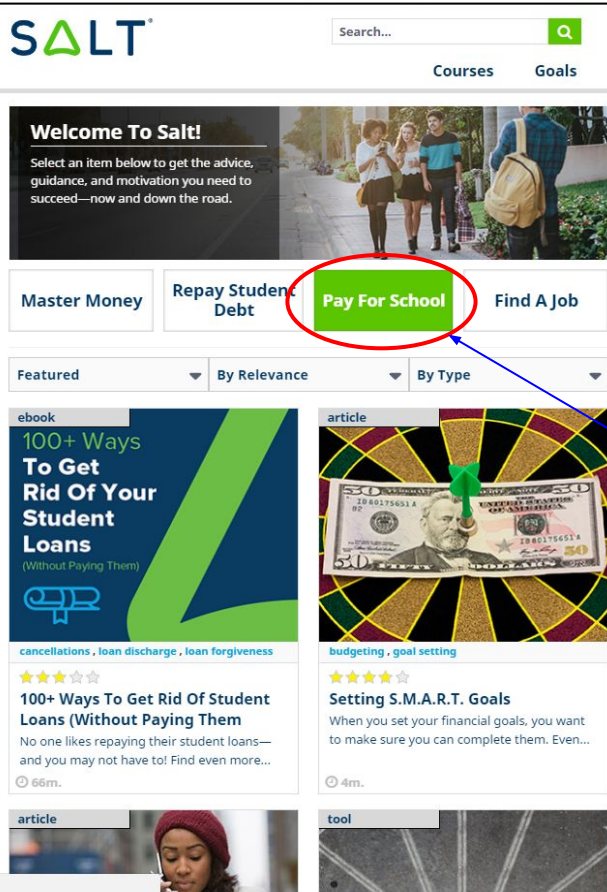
SALT®

Search...

Courses Goals

Welcome To Salt!

Select an item below to get the advice, guidance, and motivation you need to succeed—now and down the road.

Master Money

Repay Student Debt

Pay For School

Find A Job

Featured

By Relevance

By Type

ebook

100+ Ways To Get Rid Of Your Student Loans (Without Paying Them)

cancellations, loan discharge, loan forgiveness

100+ Ways To Get Rid Of Student Loans (Without Paying Them)

No one likes repaying their student loans—and you may not have to! Find even more...

66m.

article

budgeting, goal setting

Setting S.M.A.R.T. Goals

When you set your financial goals, you want to make sure you can complete them. Even...

4m.

article

tool